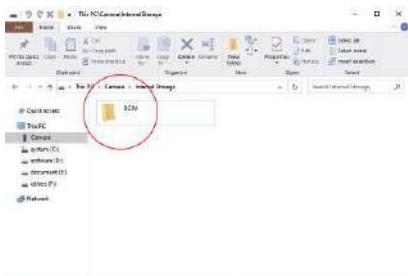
This PC\Camera\Internal Storage

File Home Share View

Pin to Quick access Copy Paste Cut Copy path Paste shortcut Move to Copy to Delete Rename New folder Properties Open Edit History Select all Select none Invert selection

Clipboard Organize New Open Select

This PC > Camera > Internal Storage

Search Internal Storage

Quick access

This PC

Camera

system (C:)

software (D:)

document (E:)

videos (F:)

Network

DCIM